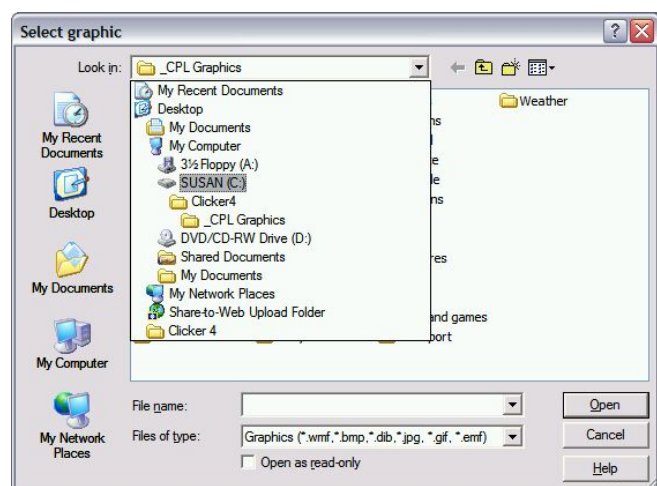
Select graphic

Look in: _CPL Graphics

My Recent Documents
Desktop
My Documents
My Computer
3½ Floppy (A:)
SUSAN (C:)
Clicker4
_CPL Graphics
DVD/CD-RW Drive (D:)
Shared Documents
My Documents
My Network Places
Share-to-Web Upload Folder
Clicker 4

Weather
ns
le
le
ns
res
and games
port

My Recent Documents
Desktop
My Documents
My Computer
My Network Places

File name:
Files of type: Graphics (*.wmf,*.bmp,*.dib,*.jpg, *.gif, *.emf)
Open as read-only

Open
Cancel
Help